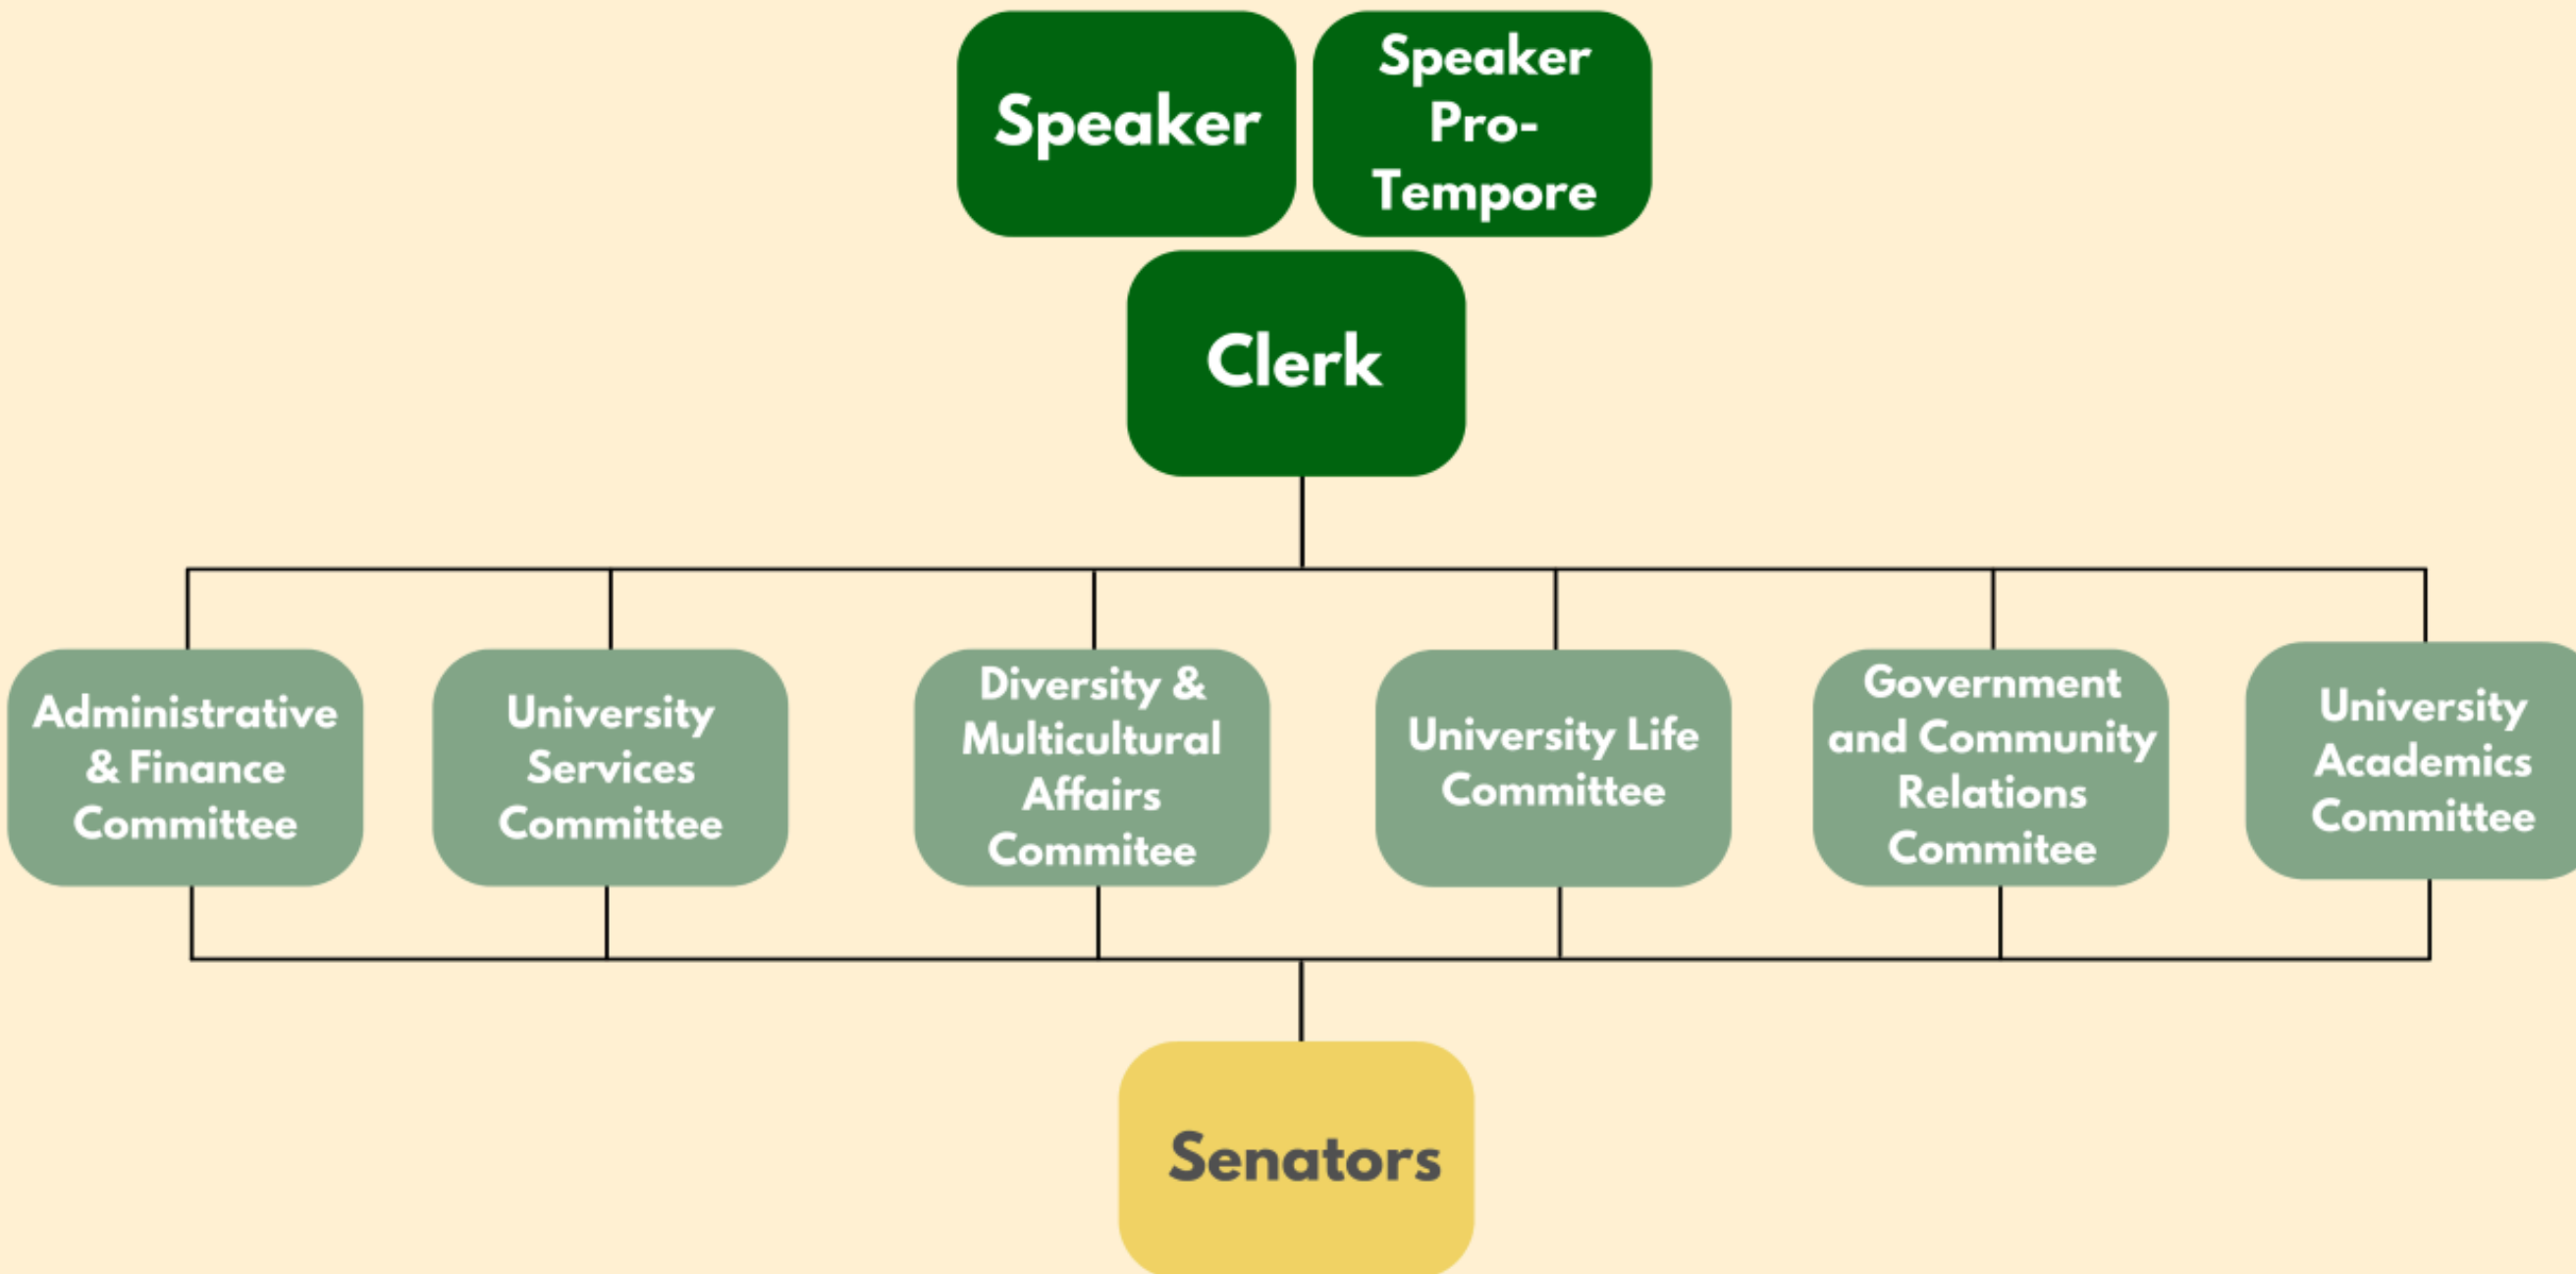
Speaker

Speaker Pro-Tempore

Clerk

Administrative & Finance Committee

University Services Committee

Diversity & Multicultural Affairs Commitee

University Life Committee

Government and Community Relations Commitee

University Academics Committee

Senators